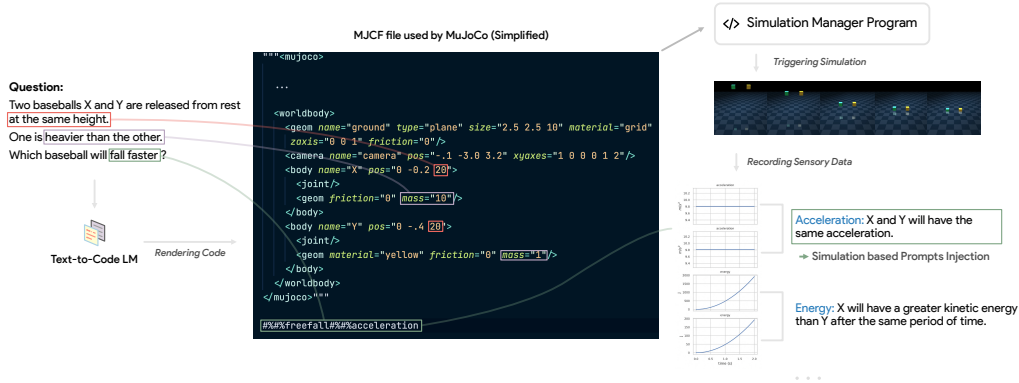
MJCF file used by MuJoCo (Simplified)

</> Simulation Manager Program

Triggering Simulation

Question:
Two baseballs X and Y are released from rest at the same height.
One is heavier than the other.
Which baseball will fall faster?

"""<mujoco>

...

<worldbody>
<geom name="ground" type="plane" size="2.5 2.5 10" material="grid" zaxis="0 0 1" friction="0"/>
<camera name="camera" pos="-.1 -3.0 3.2" xyaxes="1 0 0 0 1 2"/>
<body name="X" pos="0 -0.2 20">
<joint/>
<geom friction="0" mass="10"/>
</body>
<body name="Y" pos="0 -.4 20">
<joint/>
<geom material="yellow" friction="0" mass="1"/>
</body>
</worldbody>
</mujoco>"""

#%#%freefall#%#%acceleration

Text-to-Code LM

Rendering Code

Recording Sensory Data

acceleration

acceleration

energy

energy

Acceleration: X and Y will have the same acceleration.

Simulation based Prompts Injection

Energy: X will have a greater kinetic energy than Y after the same period of time.

time (s)

. . .